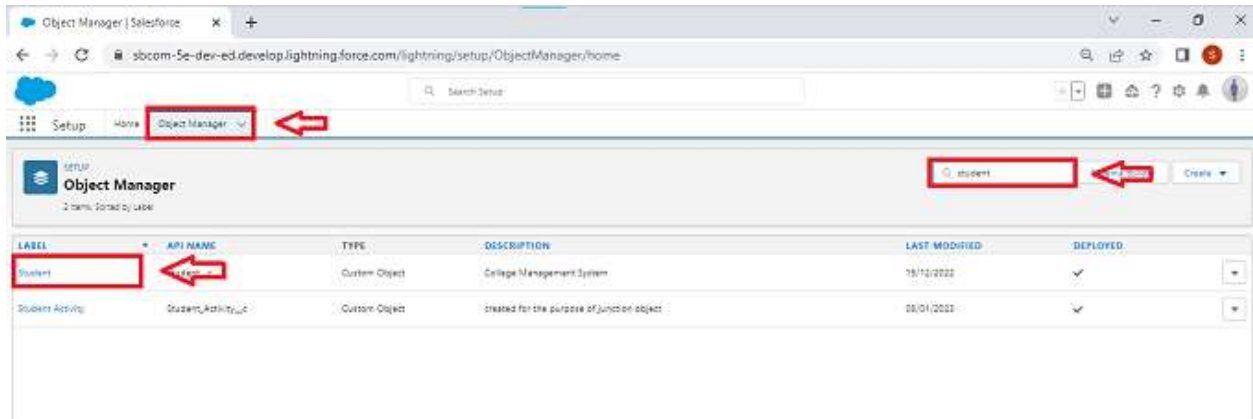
Object Manager | Salesforce ×
+
sbcom-5e-dev-ed.develop.lightning.force.com/lightning/setup/ObjectManager/home
Search Setup
Setup Home Object Manager
SETUP
Object Manager
2 Items, Sorted by Label
student
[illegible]
Create

| LABEL | API NAME | TYPE | DESCRIPTION | LAST MODIFIED | DEPLOYED |
|---|---|---|---|---|---|
| Student | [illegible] | Custom Object | College Management System | 19/12/2022 | ✓ |
| Student Activity | Student_Activity__c | Custom Object | created for the purpose of junction object | 08/01/2023 | ✓ |